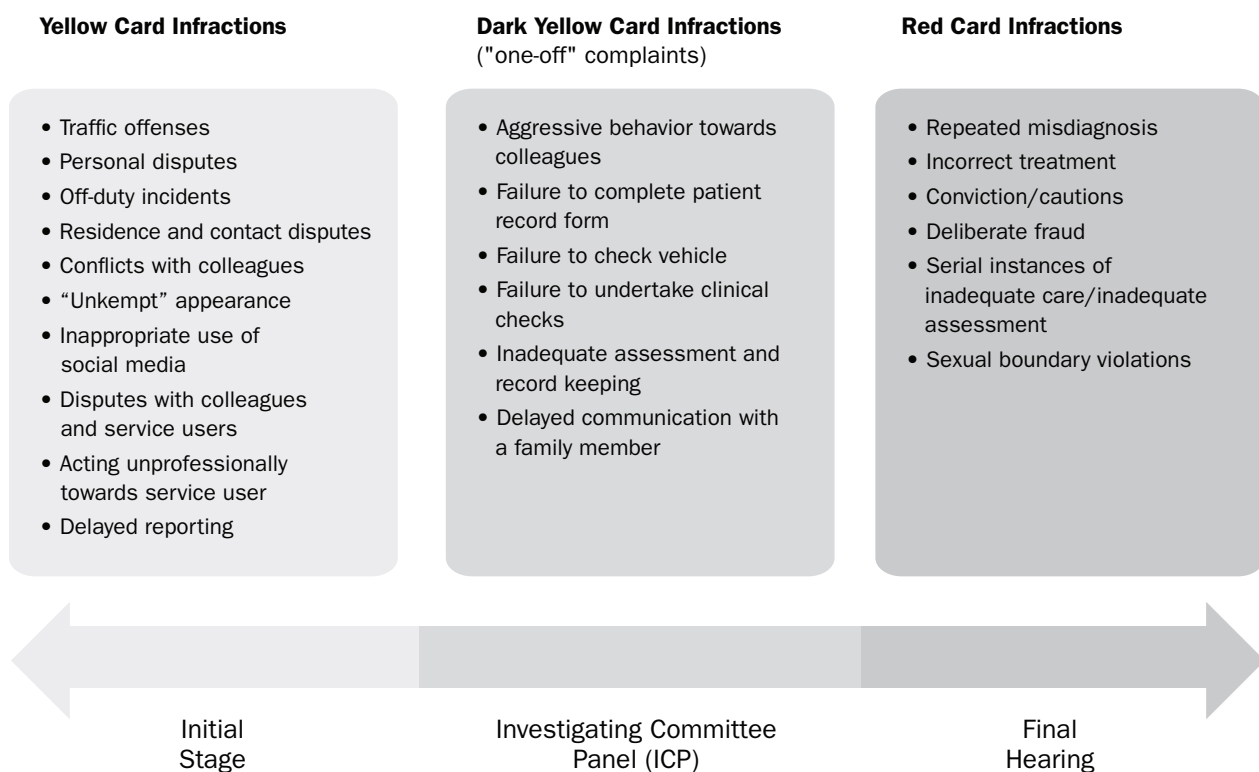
**Yellow Card Infractions**

- Traffic offenses
- Personal disputes
- Off-duty incidents
- Residence and contact disputes
- Conflicts with colleagues
- "Unkempt" appearance
- Inappropriate use of social media
- Disputes with colleagues and service users
- Acting unprofessionally towards service user
- Delayed reporting

**Dark Yellow Card Infractions**
("one-off" complaints)

- Aggressive behavior towards colleagues
- Failure to complete patient record form
- Failure to check vehicle
- Failure to undertake clinical checks
- Inadequate assessment and record keeping
- Delayed communication with a family member

**Red Card Infractions**

- Repeated misdiagnosis
- Incorrect treatment
- Conviction/cautions
- Deliberate fraud
- Serial instances of inadequate care/inadequate assessment
- Sexual boundary violations

Initial Stage

Investigating Committee Panel (ICP)

Final Hearing